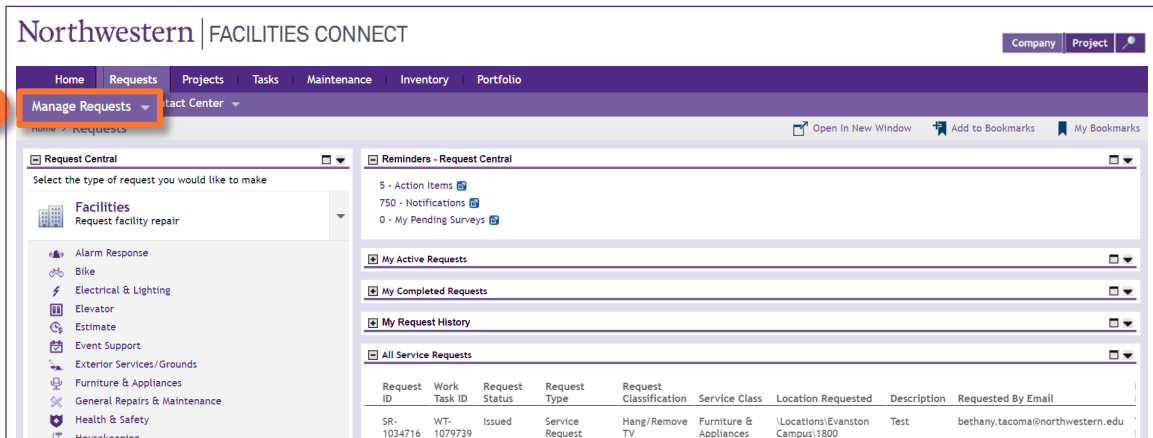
Northwestern | FACILITIES CONNECT

Company Project

Home Requests Projects Tasks Maintenance Inventory Portfolio

Manage Requests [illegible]tact Center

Home > Requests

Open In New Window Add to Bookmarks My Bookmarks

Request Central

Select the type of request you would like to make

Facilities
Request facility repair

Alarm Response
Bike
Electrical & Lighting
Elevator
Estimate
Event Support
Exterior Services/Grounds
Furniture & Appliances
General Repairs & Maintenance
Health & Safety
Housekeeping

Reminders - Request Central

5 - Action Items
750 - Notifications
0 - My Pending Surveys

My Active Requests

My Completed Requests

My Request History

All Service Requests

| Request ID | Work Task ID | Request Status | Request Type | Request Classification | Service Class | Location Requested | Description | Requested By Email |
|---|---|---|---|---|---|---|---|---|
| SR-1034716 | WT-1079739 | Issued | Service Request | Hang/Remove TV | Furniture & Appliances | \Locations\Evanston Campus\1800 | Test | bethany.tacoma@northwestern.edu |